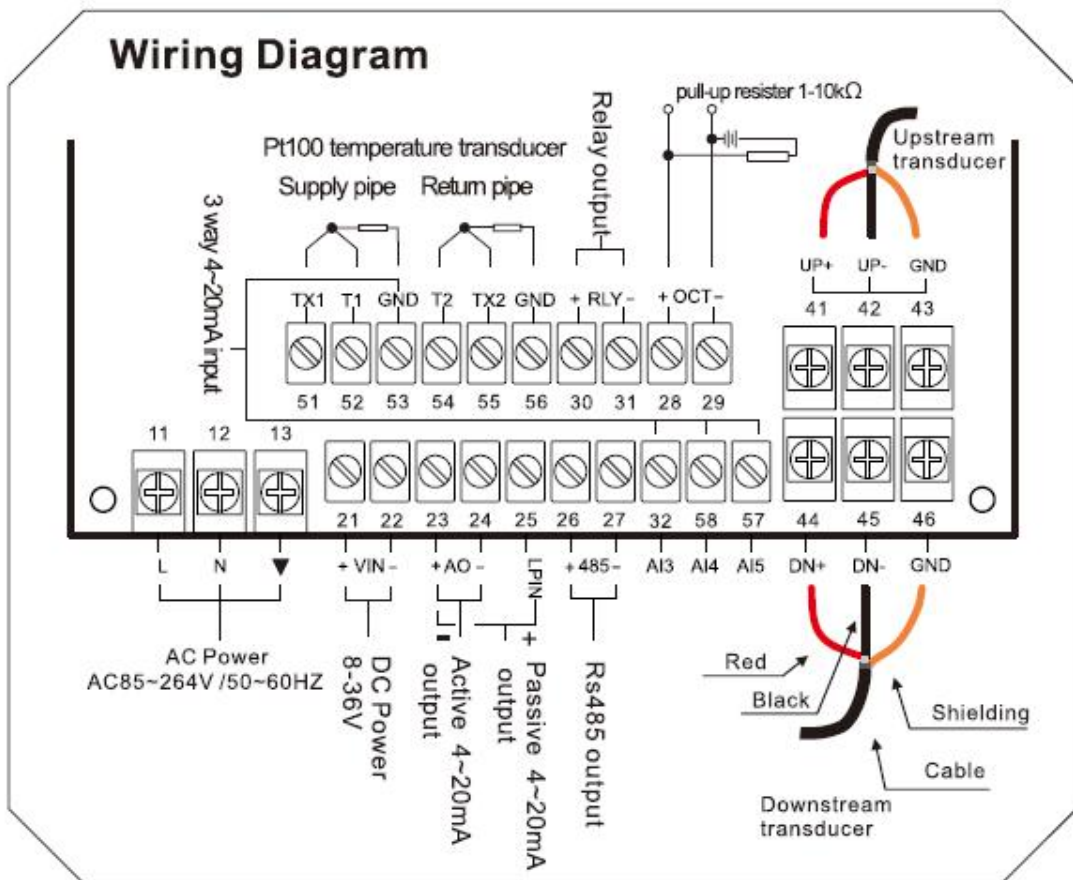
Wiring Diagram

pull-up resister 1-10k$\Omega$

Relay output

Pt100 temperature transducer

Supply pipe

Return pipe

3 way 4~20mA input

Upstream transducer

TX1 T1 GND T2 TX2 GND + RLY - + OCT -

51 52 53 54 55 56 30 31 28 29

UP+ UP- GND

41 42 43

11 12 13

21 22 23 24 25 26 27 32 58 57

44 45 46

L N ▼

+ VIN -

+ AO -

LPIN

+ 485 -

AI3 AI4 AI5

DN+ DN- GND

-

+

AC Power
AC85~264V /50~60HZ

DC Power
8-36V

Active 4~20mA output

Passive 4~20mA output

Rs485 output

Red

Black

Shielding

Cable

Downstream transducer